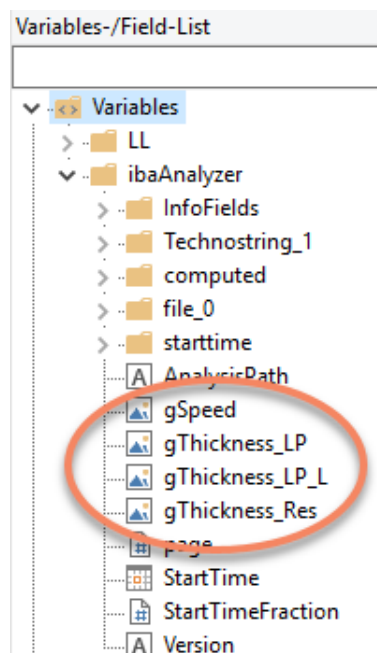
Variables-/Field-List

Variables
LL
ibaAnalyzer
InfoFields
Technostring_1
computed
file_0
starttime
A AnalysisPath
gSpeed
gThickness_LP
gThickness_LP_L
gThickness_Res
page
StartTime
StartTimeFraction
A Version